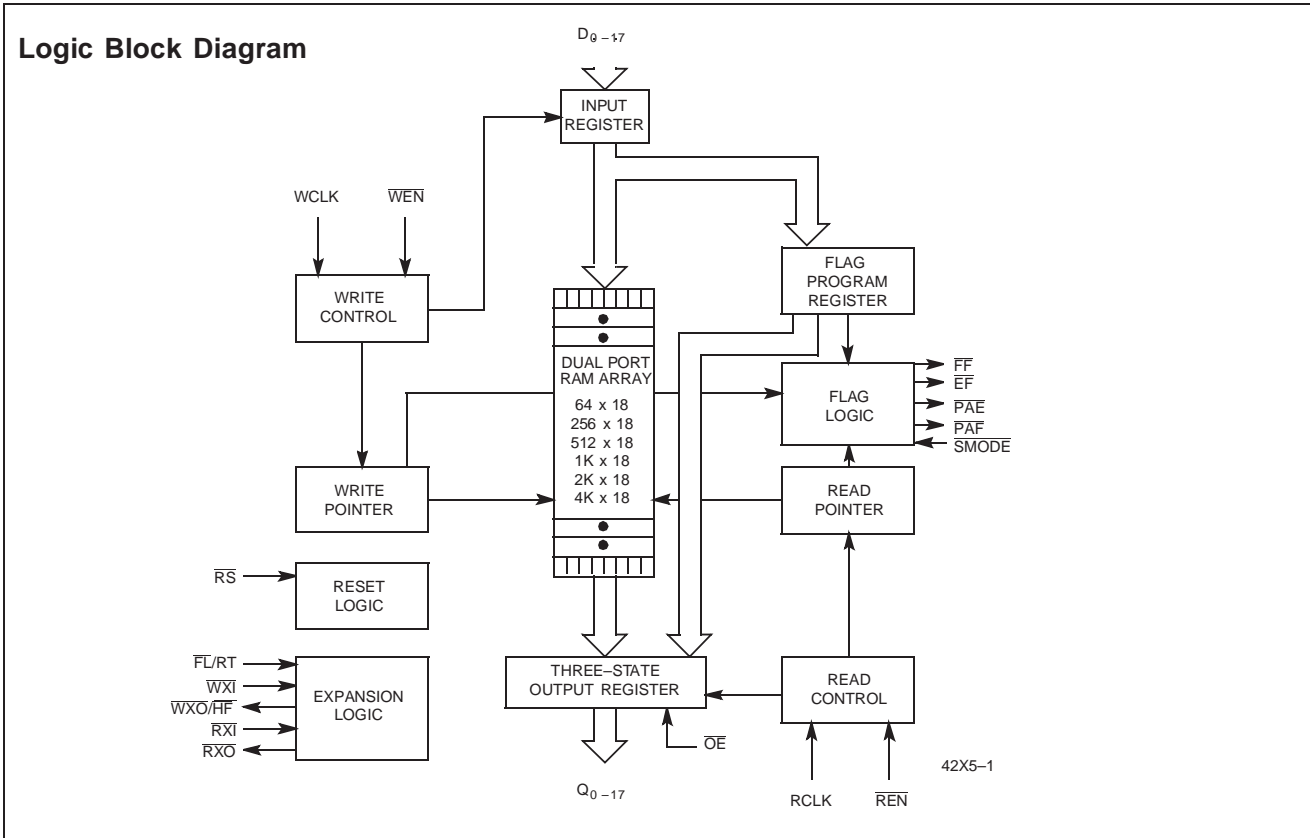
Logic Block Diagram

$D_{0-17}$

INPUT REGISTER

WCLK

$\overline{WEN}$

WRITE CONTROL

FLAG PROGRAM REGISTER

DUAL PORT RAM ARRAY

64 x 18
256 x 18
512 x 18
1K x 18
2K x 18
4K x 18

FLAG LOGIC

$\overline{FF}$
$\overline{EF}$
$\overline{PAE}$
$\overline{PAF}$
$\overline{SMODE}$

WRITE POINTER

READ POINTER

$\overline{RS}$

RESET LOGIC

$\overline{FL}$/RT
$\overline{WXI}$
$\overline{WXO}/\overline{HF}$
$\overline{RXI}$
$\overline{RXO}$

EXPANSION LOGIC

THREE–STATE OUTPUT REGISTER

READ CONTROL

$\overline{OE}$

$Q_{0-17}$

RCLK

$\overline{REN}$

42X5–1